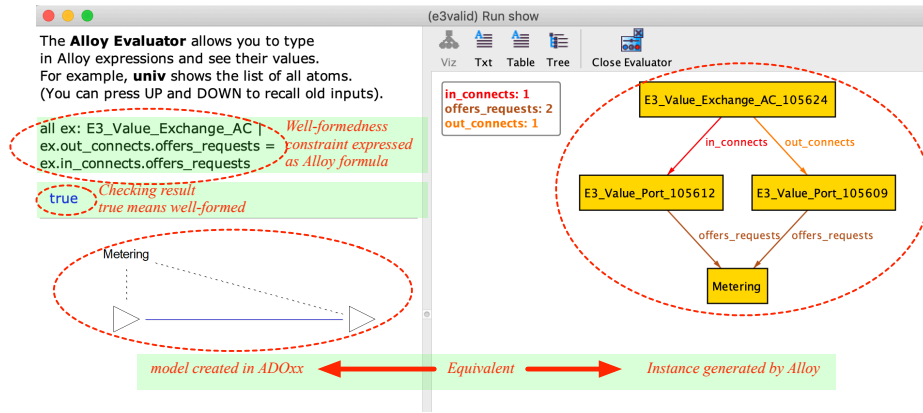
(e3valid) Run show

The **Alloy Evaluator** allows you to type in Alloy expressions and see their values. For example, **univ** shows the list of all atoms. (You can press UP and DOWN to recall old inputs).

all ex: E3_Value_Exchange_AC | ex.out_connects.offers_requests = ex.in_connects.offers_requests

Well-formedness constraint expressed as Alloy formula

true

Checking result true means well-formed

Metering

Viz Txt Table Tree Close Evaluator

in_connects: 1
offers_requests: 2
out_connects: 1

E3_Value_Exchange_AC_105624

in_connects

out_connects

E3_Value_Port_105612

E3_Value_Port_105609

offers_requests

offers_requests

Metering

model created in ADOxx

Equivalent

Instance generated by Alloy